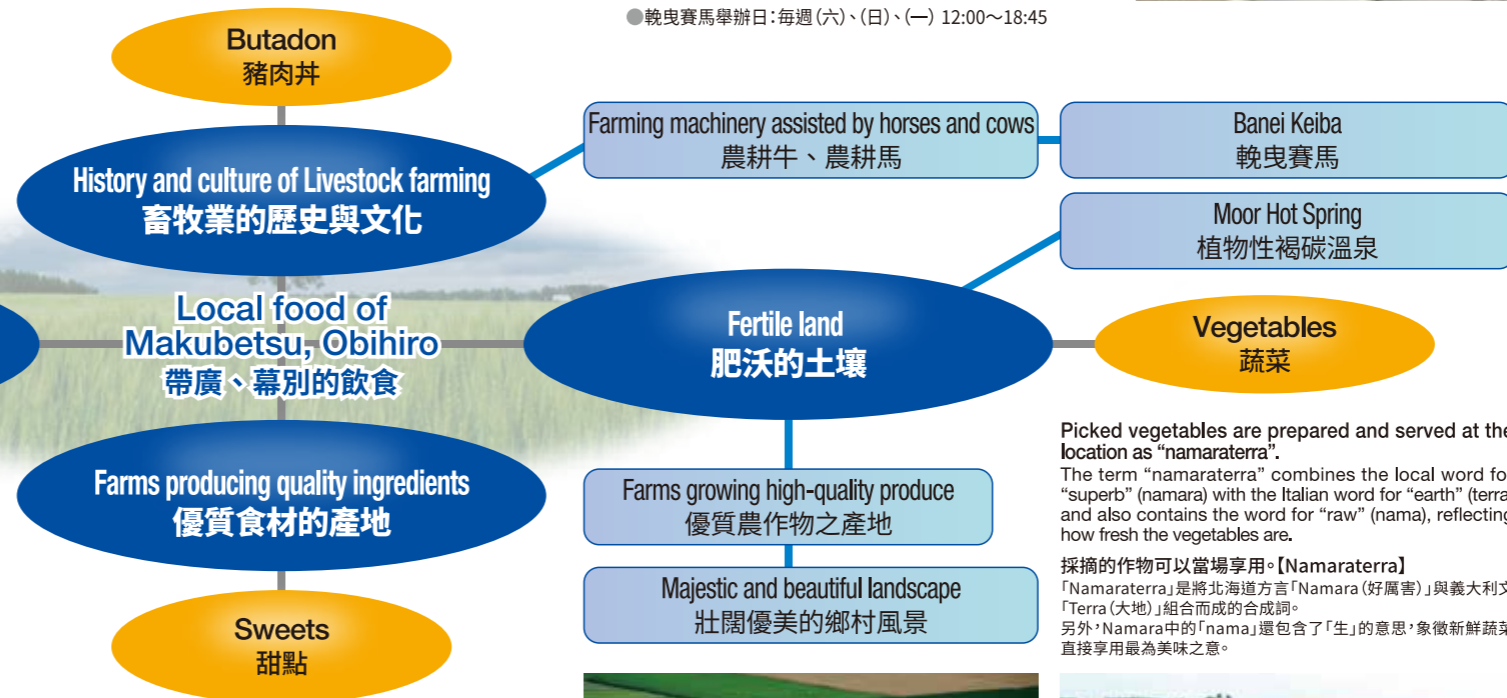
●輓曳賽馬舉辦日：每週（六）、（日）、（一） 12:00～18:45

Butadon
豬肉丼

History and culture of Livestock farming
畜牧業的歷史與文化

Farming machinery assisted by horses and cows
農耕牛、農耕馬

Banei Keiba
輓曳賽馬

Moor Hot Spring
植物性褐碳溫泉

Local food of Makubetsu, Obihiro
帶廣、幕別的飲食

Fertile land
肥沃的土壤

Vegetables
蔬菜

Farms producing quality ingredients
優質食材的產地

Farms growing high-quality produce
優質農作物之產地

Majestic and beautiful landscape
壯闊優美的鄉村風景

Sweets
甜點

Picked vegetables are prepared and served at the location as “namaraterra”.
The term “namaraterra” combines the local word fo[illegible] “superb” (namara) with the Italian word for “earth” (terra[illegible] and also contains the word for “raw” (nama), reflecting how fresh the vegetables are.

採摘的作物可以當場享用。【Namaraterra】
「Namaraterra」是將北海道方言「Namara（好厲害）」與義大利文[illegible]「Terra（大地）」組合而成的合成詞。
另外，Namara中的「nama」還包含了「生」的意思，象徵新鮮蔬菜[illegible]直接享用最為美味之意。